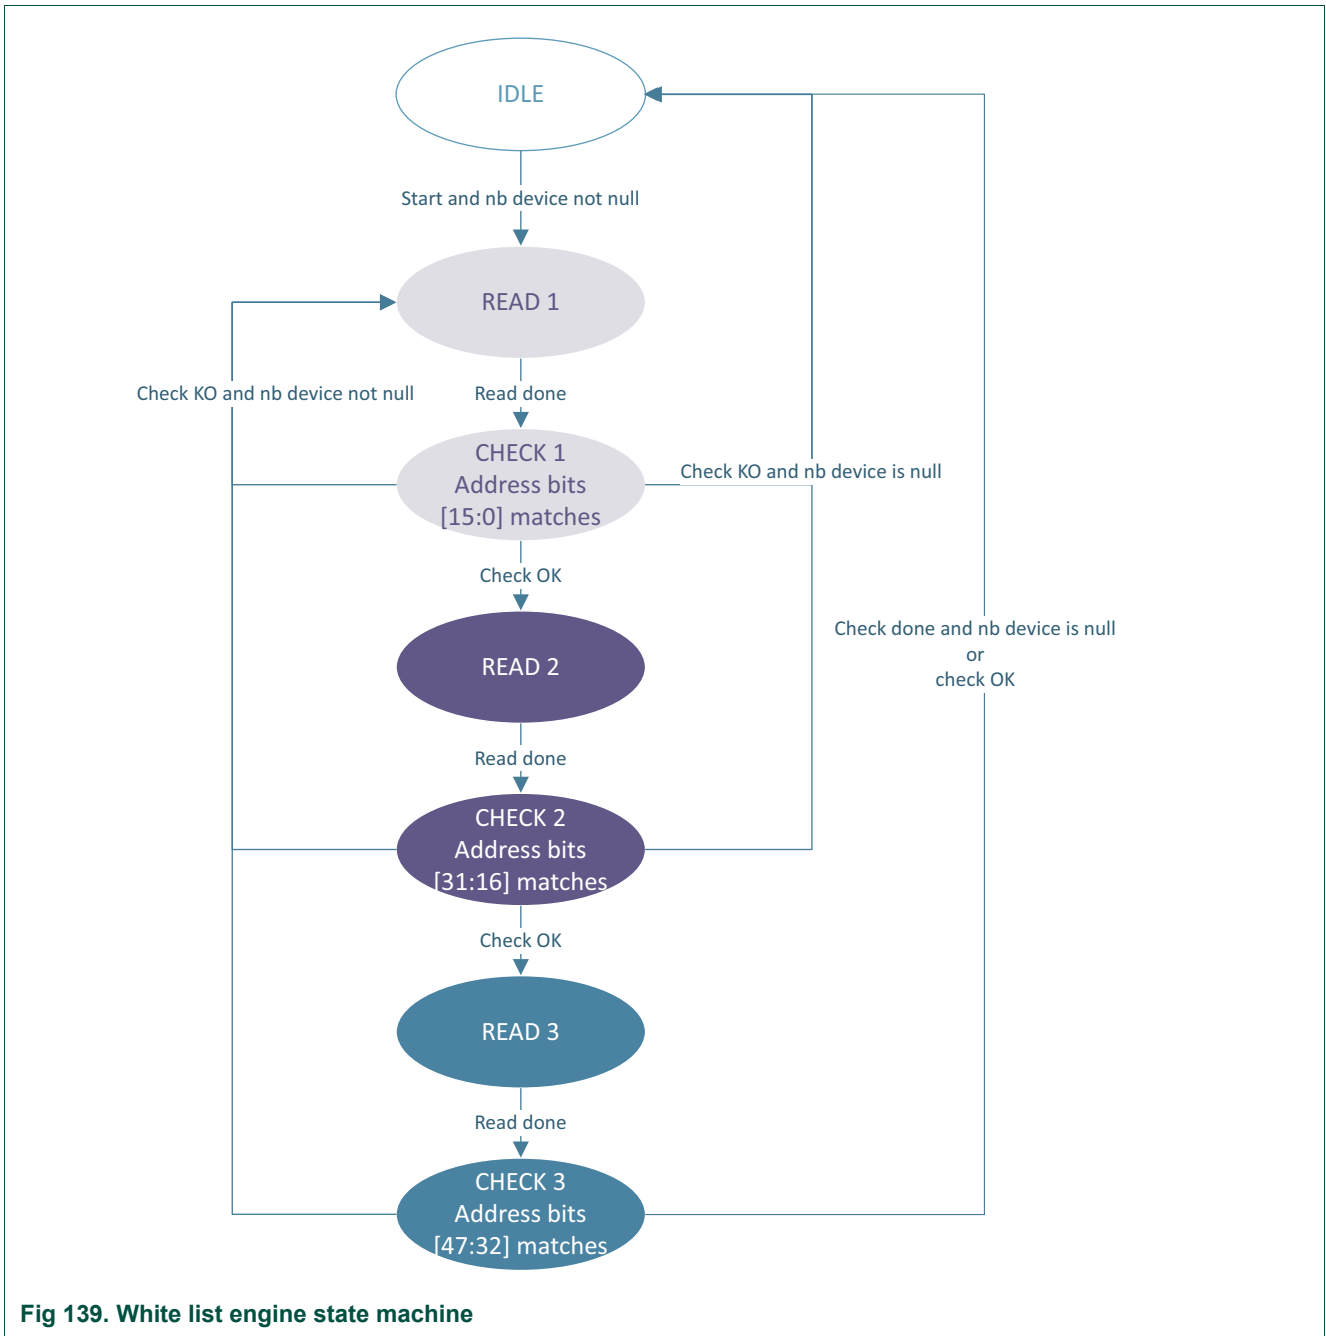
IDLE

Start and nb device not null

READ 1

Check KO and nb device not null

Read done

CHECK 1
Address bits
[15:0] matches

Check KO and nb device is null

Check OK

READ 2

Check done and nb device is null
or
check OK

Read done

CHECK 2
Address bits
[31:16] matches

Check OK

READ 3

Read done

CHECK 3
Address bits
[47:32] matches

Fig 139. White list engine state machine